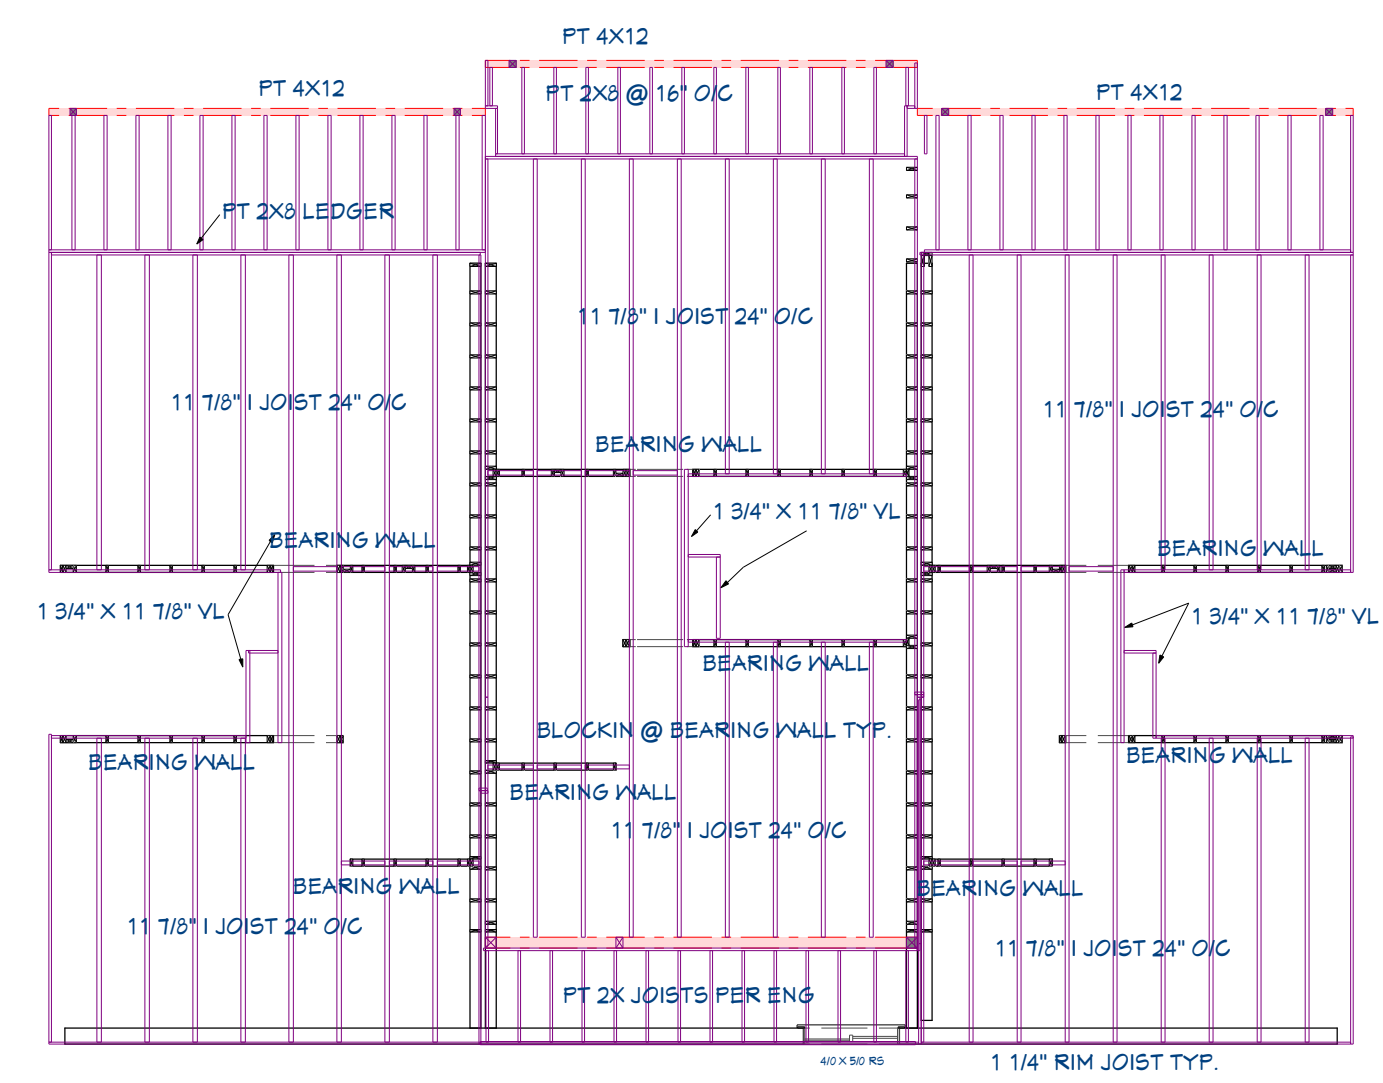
PT 4X12

PT 4X12

PT 2X8 @ 16" O/C

PT 4X12

PT 2X8 LEDGER

11 7/8" I JOIST 24" O/C

11 7/8" I JOIST 24" O/C

11 7/8" I JOIST 24" O/C

BEARING WALL

1 3/4" X 11 7/8" VL

BEARING WALL

BEARING WALL

1 3/4" X 11 7/8" VL

1 3/4" X 11 7/8" VL

BEARING WALL

BLOCKIN @ BEARING WALL TYP.

BEARING WALL

BEARING WALL

BEARING WALL

11 7/8" I JOIST 24" O/C

BEARING WALL

BEARING WALL

11 7/8" I JOIST 24" O/C

11 7/8" I JOIST 24" O/C

PT 2X JOISTS PER ENG

4/0 X 5/0 RS

1 1/4" RIM JOIST TYP.